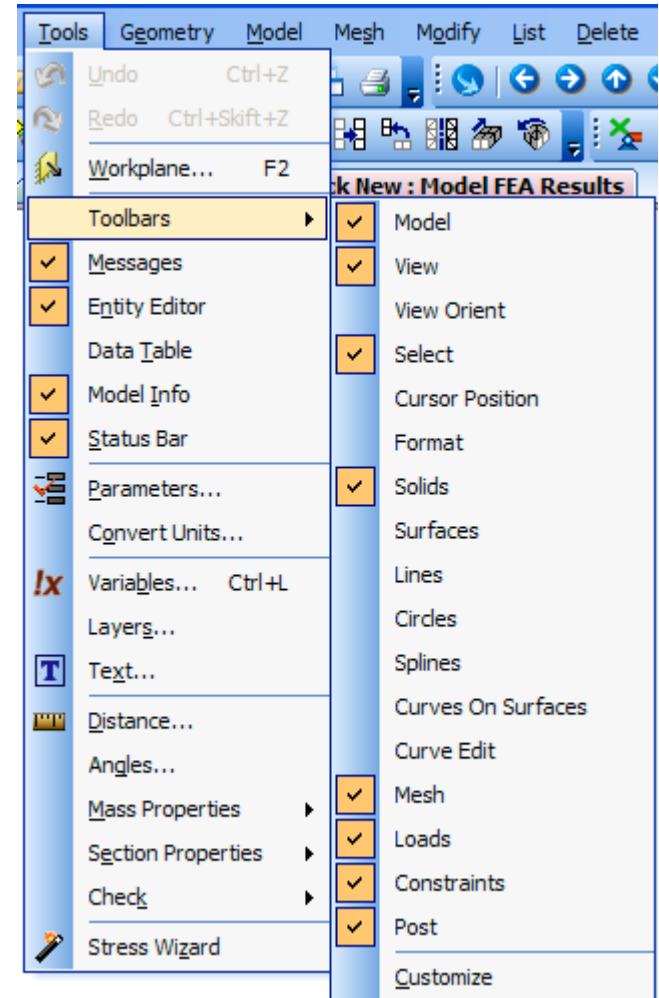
Tools Geometry Model Mesh Modify List Delete

Undo Ctrl+Z
Redo Ctrl+Skift+Z
Workplane... F2
Toolbars
Messages
Entity Editor
Data Table
Model Info
Status Bar
Parameters...
Convert Units...
Variables... Ctrl+L
Layers...
Text...
Distance...
Angles...
Mass Properties
Section Properties
Check
Stress Wizard

ck New : Model FEA Results

Model
View
View Orient
Select
Cursor Position
Format
Solids
Surfaces
Lines
Circles
Splines
Curves On Surfaces
Curve Edit
Mesh
Loads
Constraints
Post
Customize